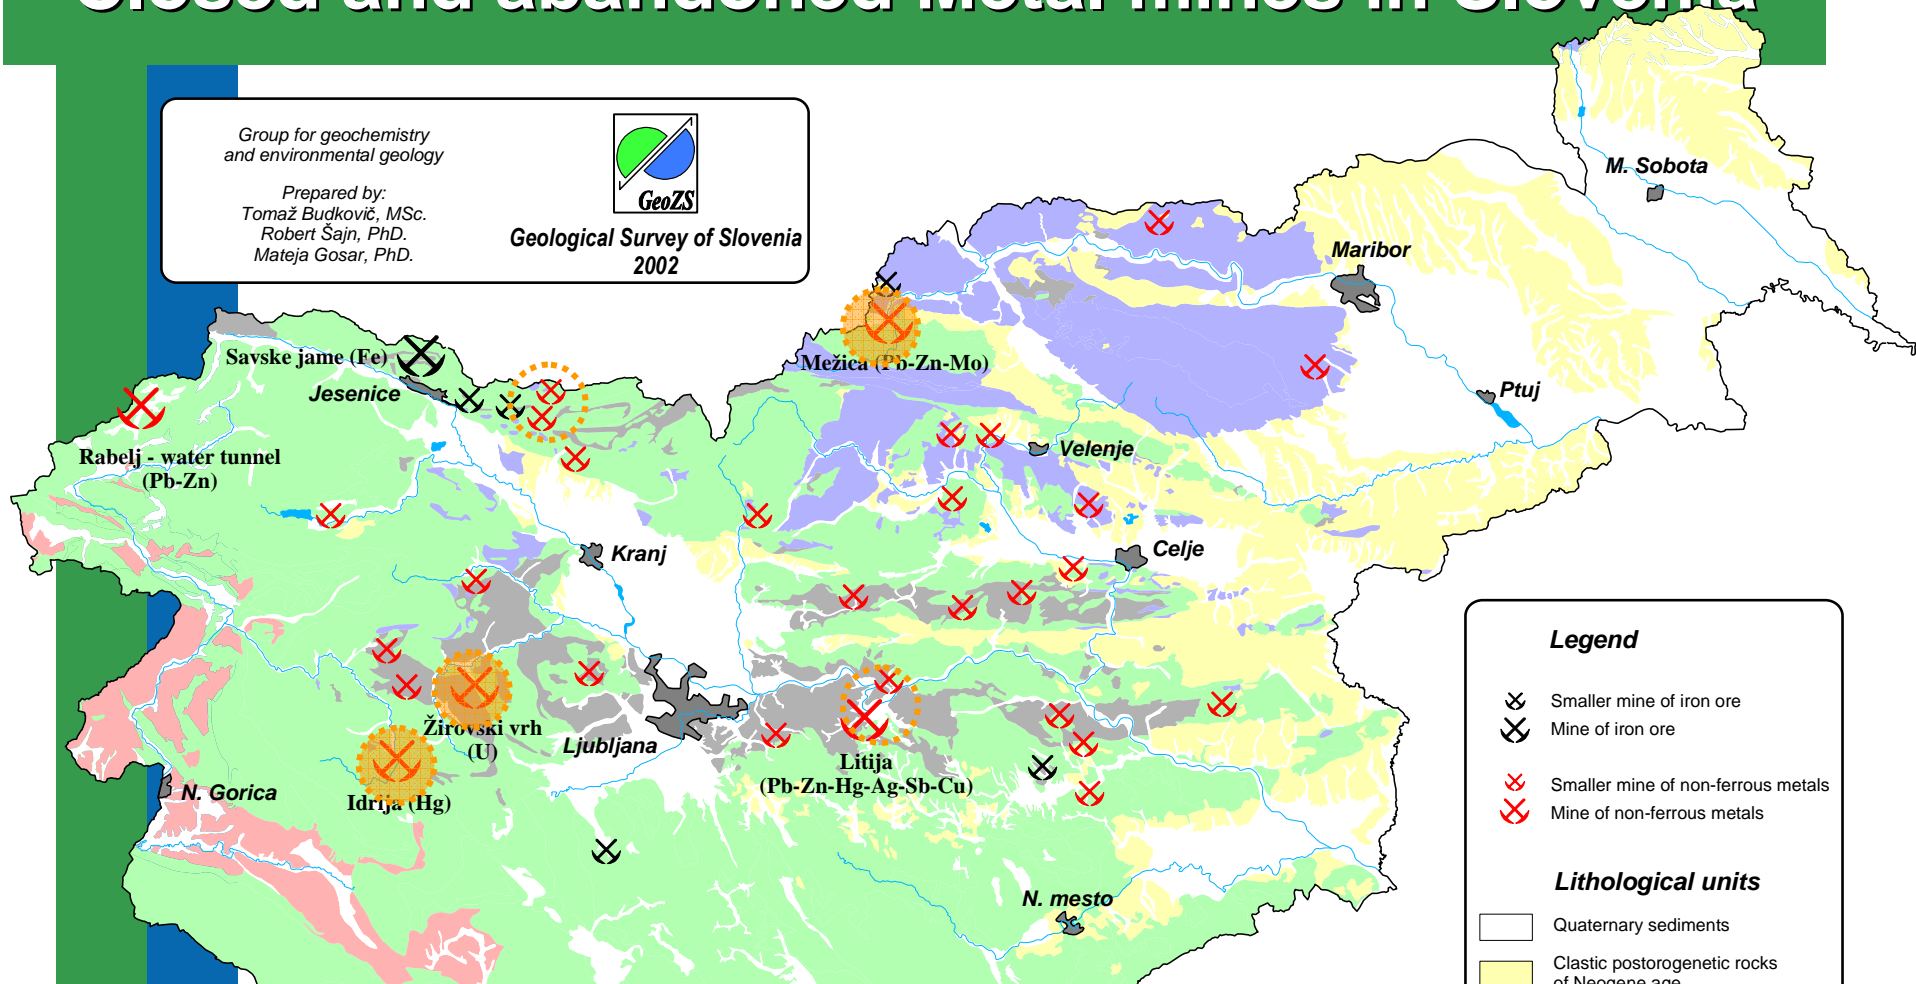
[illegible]

Group for geochemistry and environmental geology

Prepared by:
Tomaž Budkovič, MSc.
Robert Šajn, PhD.
Mateja Gosar, PhD.

GeoZS

Geological Survey of Slovenia
2002

M. Sobota
Maribor
Mežica (Pb-Zn-Mo)
Ptuj
Savske jame (Fe)
Jesenice
Rabelj - water tunnel (Pb-Zn)
Velenje
Celje
Kranj
Žirovski vrh (U)
Ljubljana
Litija (Pb-Zn-Hg-Ag-Sb-Cu)
N. Gorica
Idrija (Hg)
N. mesto

Legend

Smaller mine of iron ore
Mine of iron ore
Smaller mine of non-ferrous metals
Mine of non-ferrous metals

Lithological units

Quaternary sediments
Clastic postorogenetic rocks of Neogene age